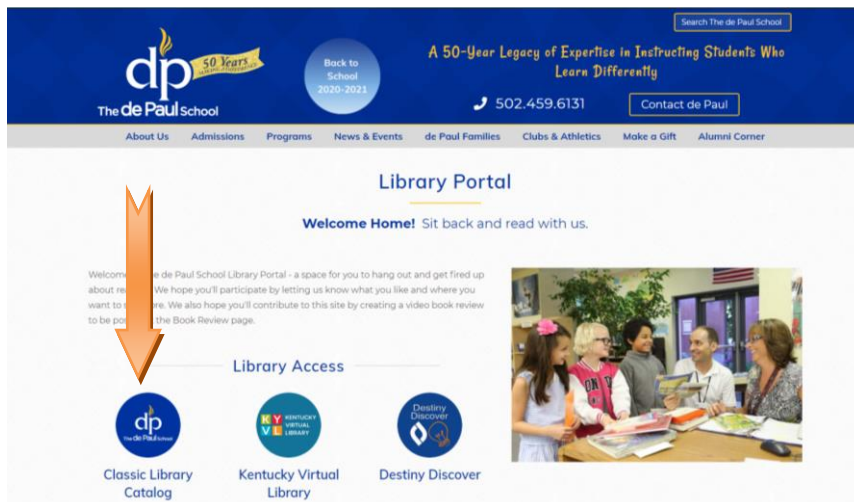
Search The de Paul School

dp
50 Years
The de Paul School

Back to School 2020-2021

A 50-Year Legacy of Expertise in Instructing Students Who Learn Differently

502.459.6131

Contact de Paul

About Us | Admissions | Programs | News & Events | de Paul Families | Clubs & Athletics | Make a Gift | Alumni Corner

Library Portal

Welcome Home! Sit back and read with us.

Welcome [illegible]e de Paul School Library Portal - a space for you to hang out and get fired up about re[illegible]. We hope you'll participate by letting us know what you like and where you want to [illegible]re. We also hope you'll contribute to this site by creating a video book review to be po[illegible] the Book Review page.

Library Access

dp
The de Paul School
Classic Library Catalog

KY VL
KENTUCKY VIRTUAL LIBRARY
Kentucky Virtual Library

Destiny Discover
Destiny Discover